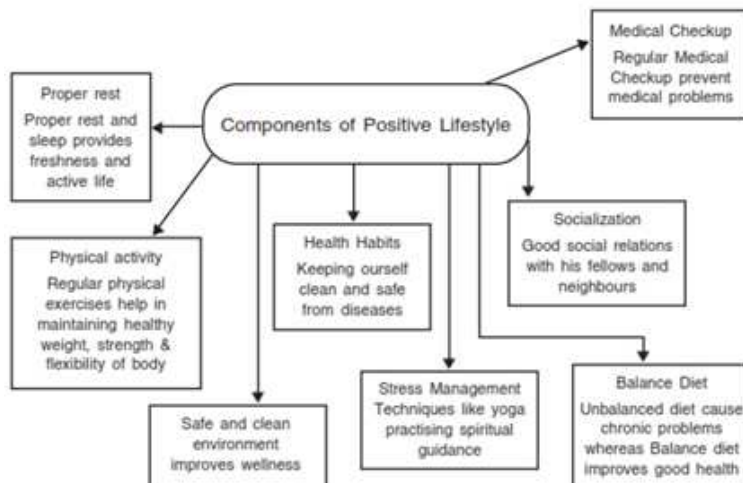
Components of Positive Lifestyle

Medical Checkup
Regular Medical Checkup prevent medical problems

Proper rest
Proper rest and sleep provides freshness and active life

Physical activity
Regular physical exercises help in maintaining healthy weight, strength & flexibility of body

Health Habits
Keeping ourself clean and safe from diseases

Socialization
Good social relations with his fellows and neighbours

Safe and clean environment improves wellness

Stress Management
Techniques like yoga practising spiritual guidance

Balance Diet
Unbalanced diet cause chronic problems whereas Balance diet improves good health